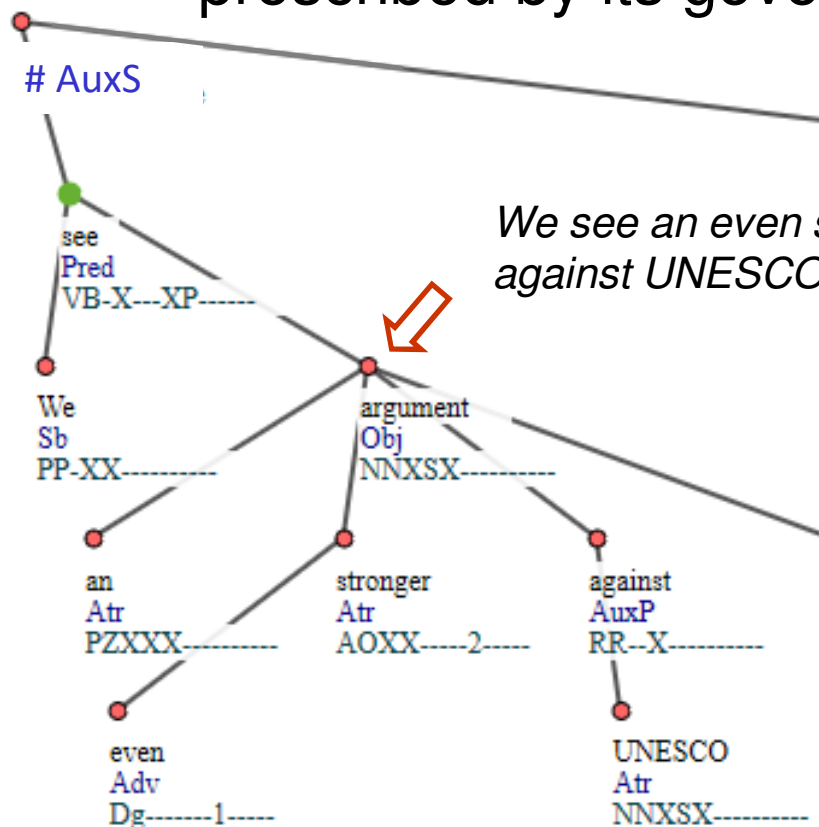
prescribed by its gove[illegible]

# AuxS

We see an even s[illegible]
against UNESCO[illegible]

see
Pred
VB-X---XP------

We
Sb
PP-XX----------

argument
Obj
NNXSX----------

an
Atr
PZXXX----------

stronger
Atr
AOXX-----2-----

against
AuxP
RR--X----------

even
Adv
Dg-------1-----

UNESCO
Atr
NNXSX----------